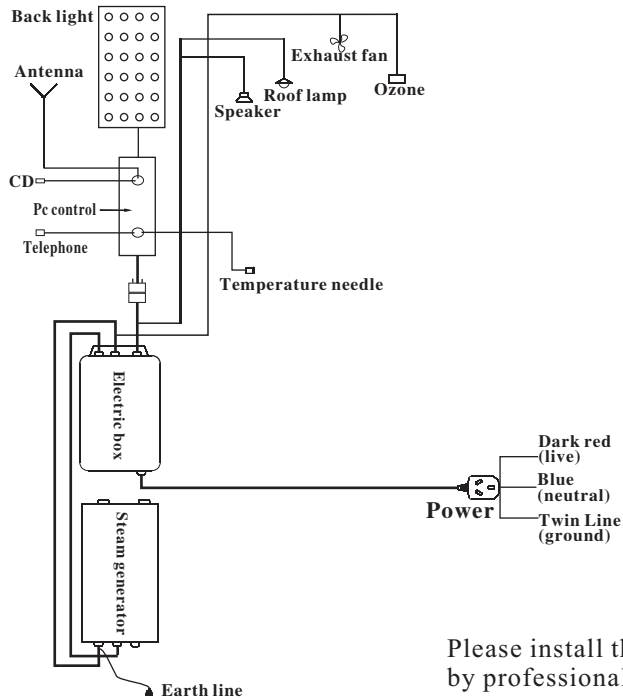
Back light
Antenna
Exhaust fan
Roof lamp
Ozone
Speaker
CD
Pc control
Telephone
Temperature needle
Electric box
Steam generator
Earth line
Power
Dark red (live)
Blue (neutral)
Twin Line (ground)

Please install th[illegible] by professional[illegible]